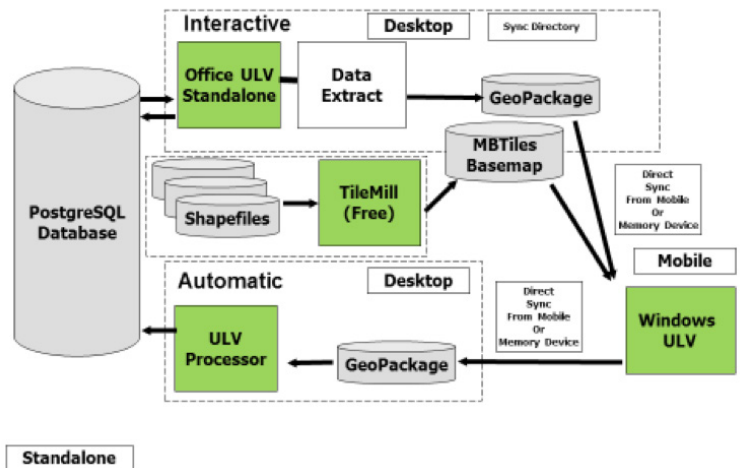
Interactive

Desktop

Sync Directory

Office ULV Standalone

Data Extract

GeoPackage

MBTiles Basemap

PostgreSQL Database

Shapefiles

TileMill (Free)

Direct Sync From Mobile Or Memory Device

Mobile

Automatic

Desktop

Direct Sync From Mobile Or Memory Device

ULV Processor

GeoPackage

Windows ULV

Standalone